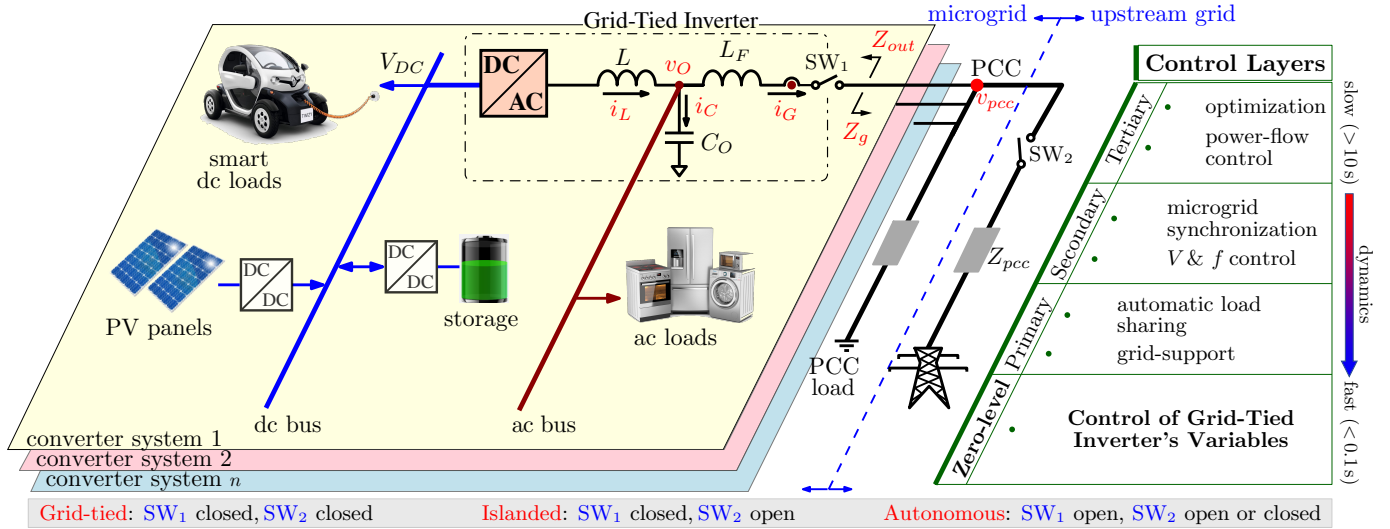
Grid-Tied Inverter

microgrid upstream grid

$V_{DC}$

DC AC

$L$ $v_O$ $L_F$ SW$_1$ $Z_{out}$

$i_L$ $i_C$ $i_G$

$C_O$

$Z_g$

PCC

$v_{pcc}$

SW$_2$

smart dc loads

DC DC

DC DC

PV panels

storage

ac loads

$Z_{pcc}$

PCC load

dc bus

ac bus

converter system 1

converter system 2

converter system $n$

Control Layers

Tertiary
optimization
power-flow control

Secondary
microgrid synchronization
$V$ & $f$ control

Primary
automatic load sharing
grid-support

Zero-level
Control of Grid-Tied Inverter's Variables

slow (> 10s)

dynamics

fast (< 0.1s)

Grid-tied: SW$_1$ closed, SW$_2$ closed Islanded: SW$_1$ closed, SW$_2$ open Autonomous: SW$_1$ open, SW$_2$ open or closed